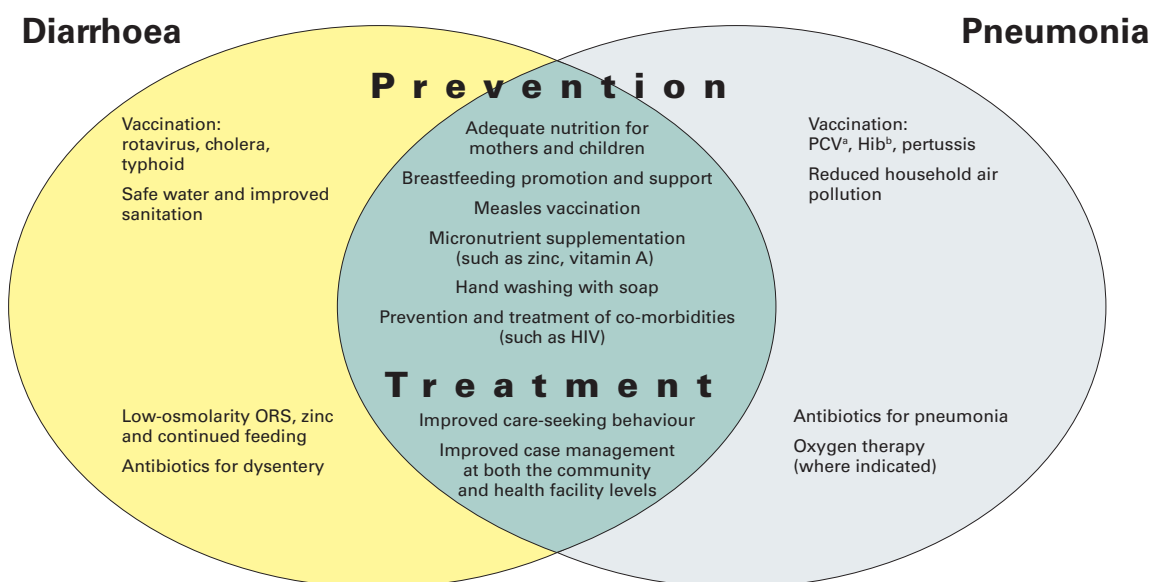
Diarrhoea

Pneumonia

Prevention

Vaccination: rotavirus, cholera, typhoid

Safe water and improved sanitation

Adequate nutrition for mothers and children

Breastfeeding promotion and support

Measles vaccination

Micronutrient supplementation (such as zinc, vitamin A)

Hand washing with soap

Prevention and treatment of co-morbidities (such as HIV)

Vaccination: PCV$^{a}$, Hib$^{b}$, pertussis

Reduced household air pollution

Treatment

Low-osmolarity ORS, zinc and continued feeding

Antibiotics for dysentery

Improved care-seeking behaviour

Improved case management at both the community and health facility levels

Antibiotics for pneumonia

Oxygen therapy (where indicated)